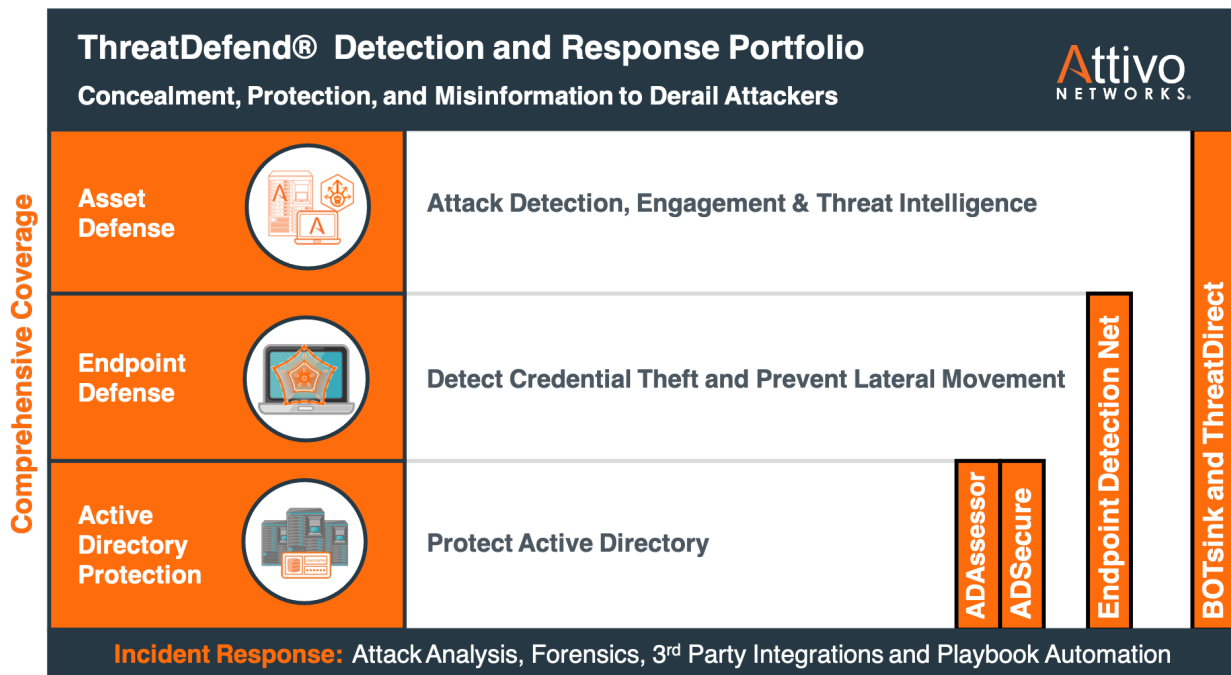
ThreatDefend® Detection and Response Portfolio

Concealment, Protection, and Misinformation to Derail Attackers

Attivo NETWORKS.

Comprehensive Coverage

Asset Defense

Attack Detection, Engagement & Threat Intelligence

Endpoint Defense

Detect Credential Theft and Prevent Lateral Movement

Active Directory Protection

Protect Active Directory

ADAssessor

ADSecure

Endpoint Detection Net

BOTsink and ThreatDirect

Incident Response: Attack Analysis, Forensics, 3rd Party Integrations and Playbook Automation